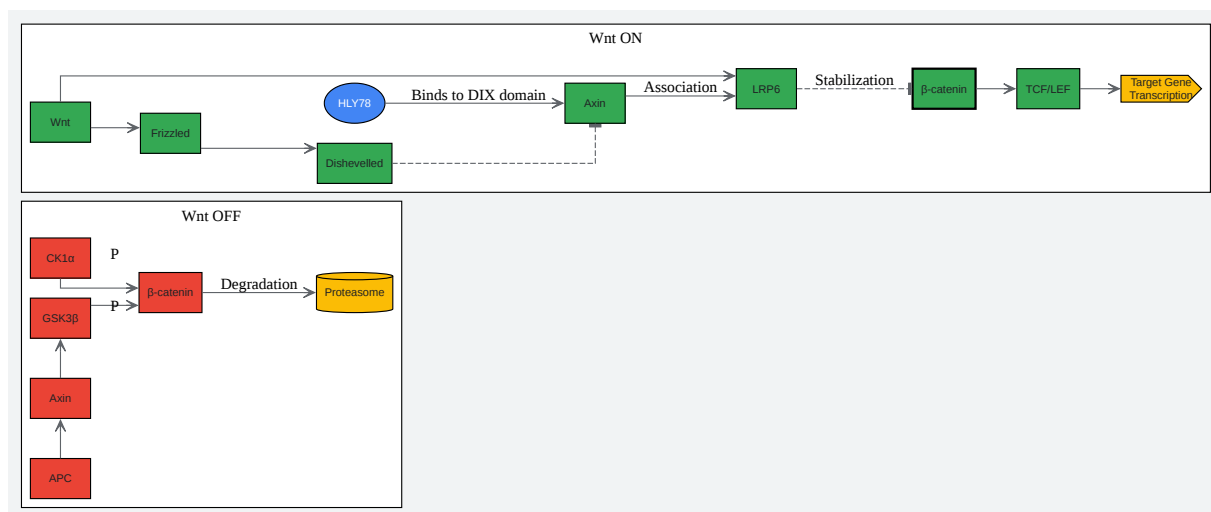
Wnt ON

Wnt

Frizzled

HLY78

Binds to DIX domain

Dishevelled

Axin

Association

LRP6

Stabilization

β-catenin

TCF/LEF

Target Gene Transcription

Wnt OFF

CK1α

P

GSK3β

P

β-catenin

Degradation

Proteasome

Axin

APC